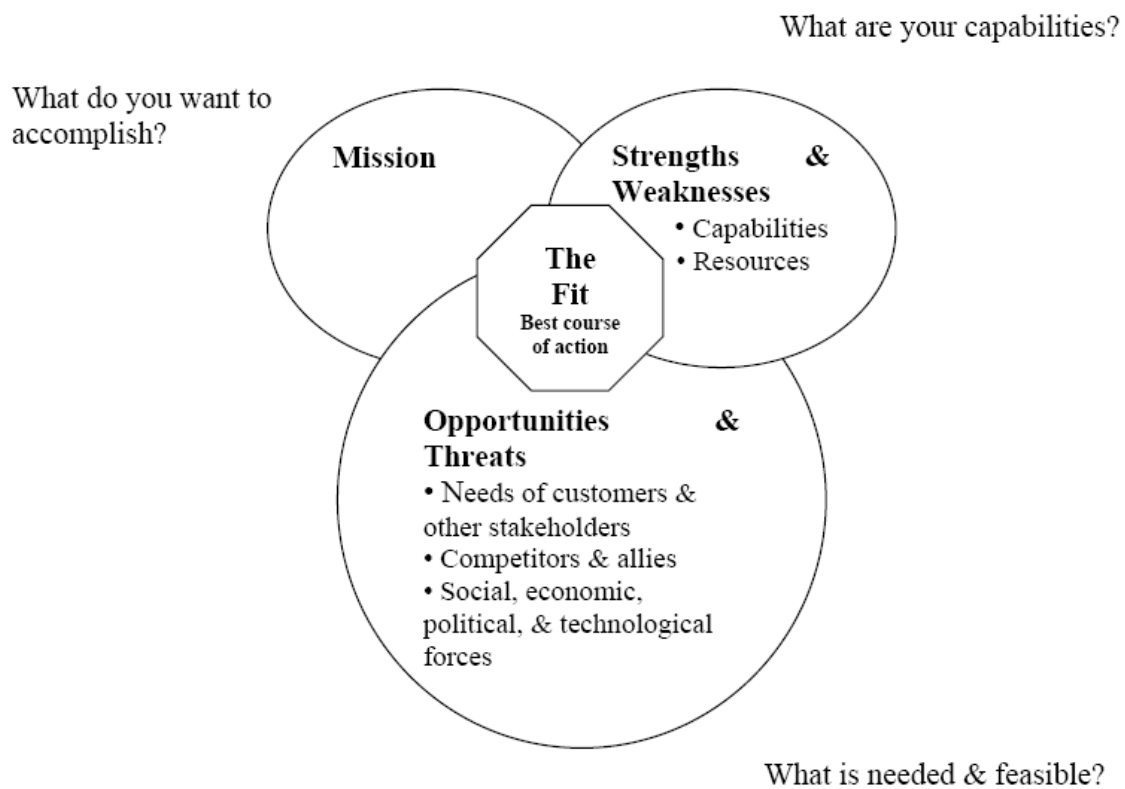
What are your capabilities?

What do you want to accomplish?

Mission

Strengths & Weaknesses
• Capabilities
• Resources

The Fit
Best course of action

Opportunities & Threats
• Needs of customers & other stakeholders
• Competitors & allies
• Social, economic, political, & technological forces

What is needed & feasible?